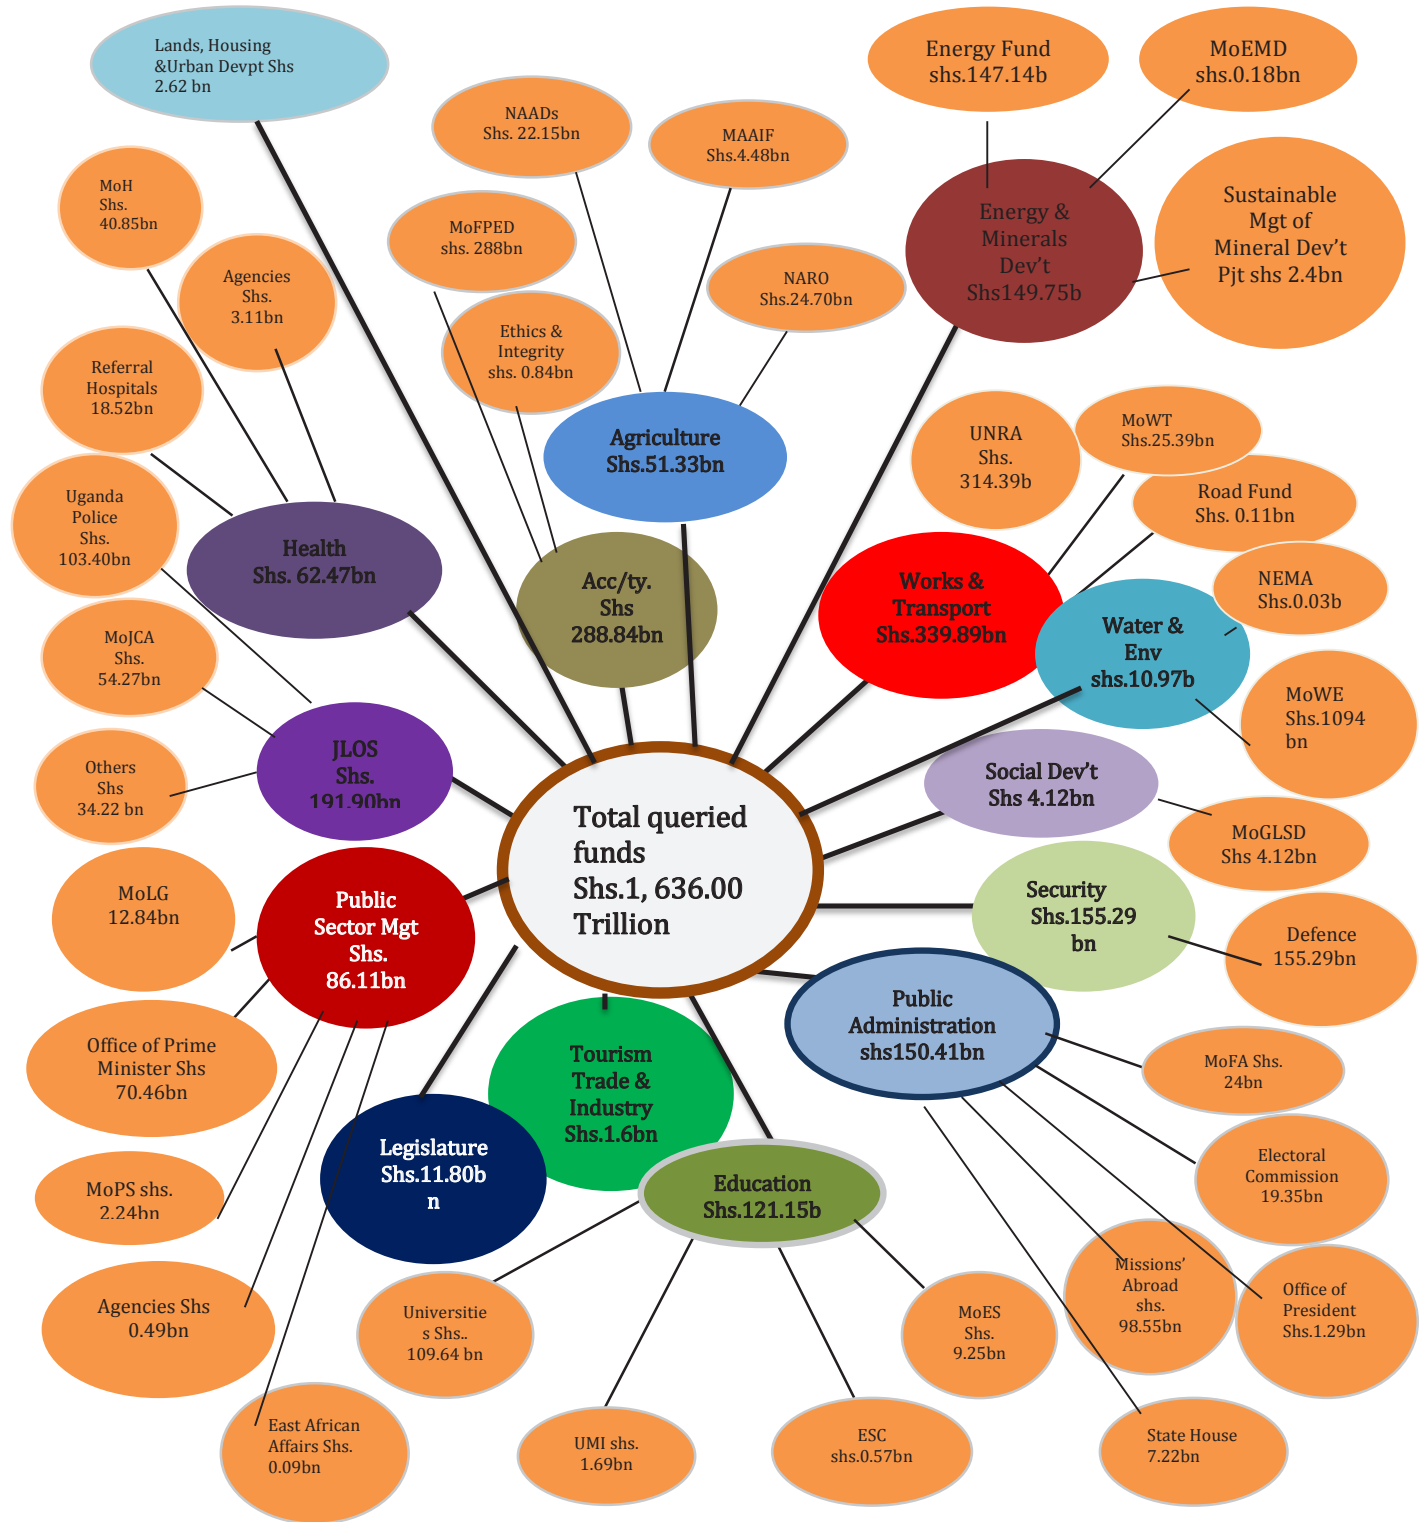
Lands, Housing &Urban Devpt Shs 2.62 bn

NAADs Shs. 22.15bn

MAAIF Shs.4.48bn

Energy Fund shs.147.14b

MoEMD shs.0.18bn

MoH Shs. 40.85bn

MoFPED shs. 288bn

Energy & Minerals Dev't Shs149.75b

Sustainable Mgt of Mineral Dev't Pjt shs 2.4bn

Agencies Shs. 3.11bn

NARO Shs.24.70bn

Ethics & Integrity shs. 0.84bn

Referral Hospitals 18.52bn

Agriculture Shs.51.33bn

UNRA Shs. 314.39b

MoWT Shs.25.39bn

Road Fund Shs. 0.11bn

Uganda Police Shs. 103.40bn

Health Shs. 62.47bn

Acc/ty. Shs 288.84bn

Works & Transport Shs.339.89bn

NEMA Shs.0.03b

Water & Env shs.10.97b

MoJCA Shs. 54.27bn

MoWE Shs.1094 bn

JLOS Shs. 191.90bn

Others Shs 34.22 bn

Social Dev't Shs 4.12bn

Total queried funds Shs.1, 636.00 Trillion

MoGLSD Shs 4.12bn

MoLG 12.84bn

Public Sector Mgt Shs. 86.11bn

Security Shs.155.29 bn

Defence 155.29bn

Public Administration shs150.41bn

Office of Prime Minister Shs 70.46bn

Tourism Trade & Industry Shs.1.6bn

MoFA Shs. 24bn

Legislature Shs.11.80b n

Electoral Commission 19.35bn

MoPS shs. 2.24bn

Education Shs.121.15b

Missions' Abroad shs. 98.55bn

Office of President Shs.1.29bn

Agencies Shs 0.49bn

Universitie s Shs.. 109.64 bn

MoES Shs. 9.25bn

East African Affairs Shs. 0.09bn

UMI shs. 1.69bn

ESC shs.0.57bn

State House 7.22bn